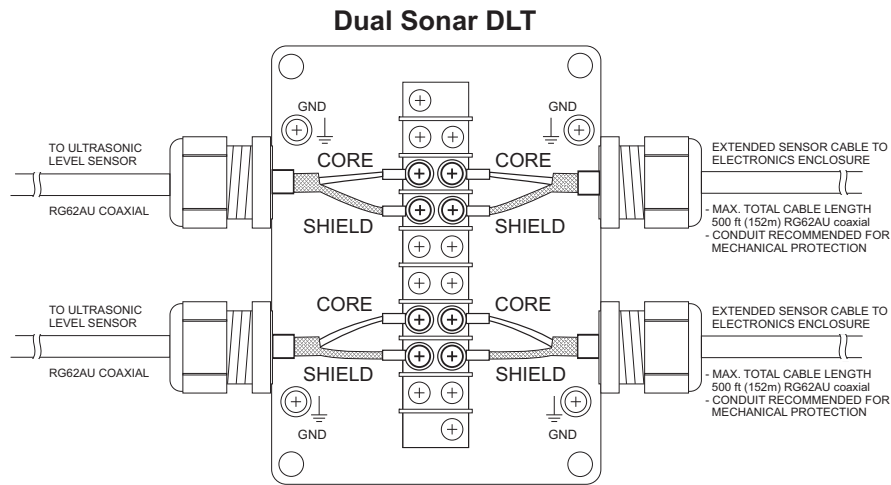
Dual Sonar DLT

GND

GND

TO ULTRASONIC LEVEL SENSOR

RG62AU COAXIAL

CORE

SHIELD

CORE

SHIELD

EXTENDED SENSOR CABLE TO ELECTRONICS ENCLOSURE

- MAX. TOTAL CABLE LENGTH 500 ft (152m) RG62AU coaxial
- CONDUIT RECOMMENDED FOR MECHANICAL PROTECTION

TO ULTRASONIC LEVEL SENSOR

RG62AU COAXIAL

CORE

SHIELD

CORE

SHIELD

EXTENDED SENSOR CABLE TO ELECTRONICS ENCLOSURE

- MAX. TOTAL CABLE LENGTH 500 ft (152m) RG62AU coaxial
- CONDUIT RECOMMENDED FOR MECHANICAL PROTECTION

GND

GND